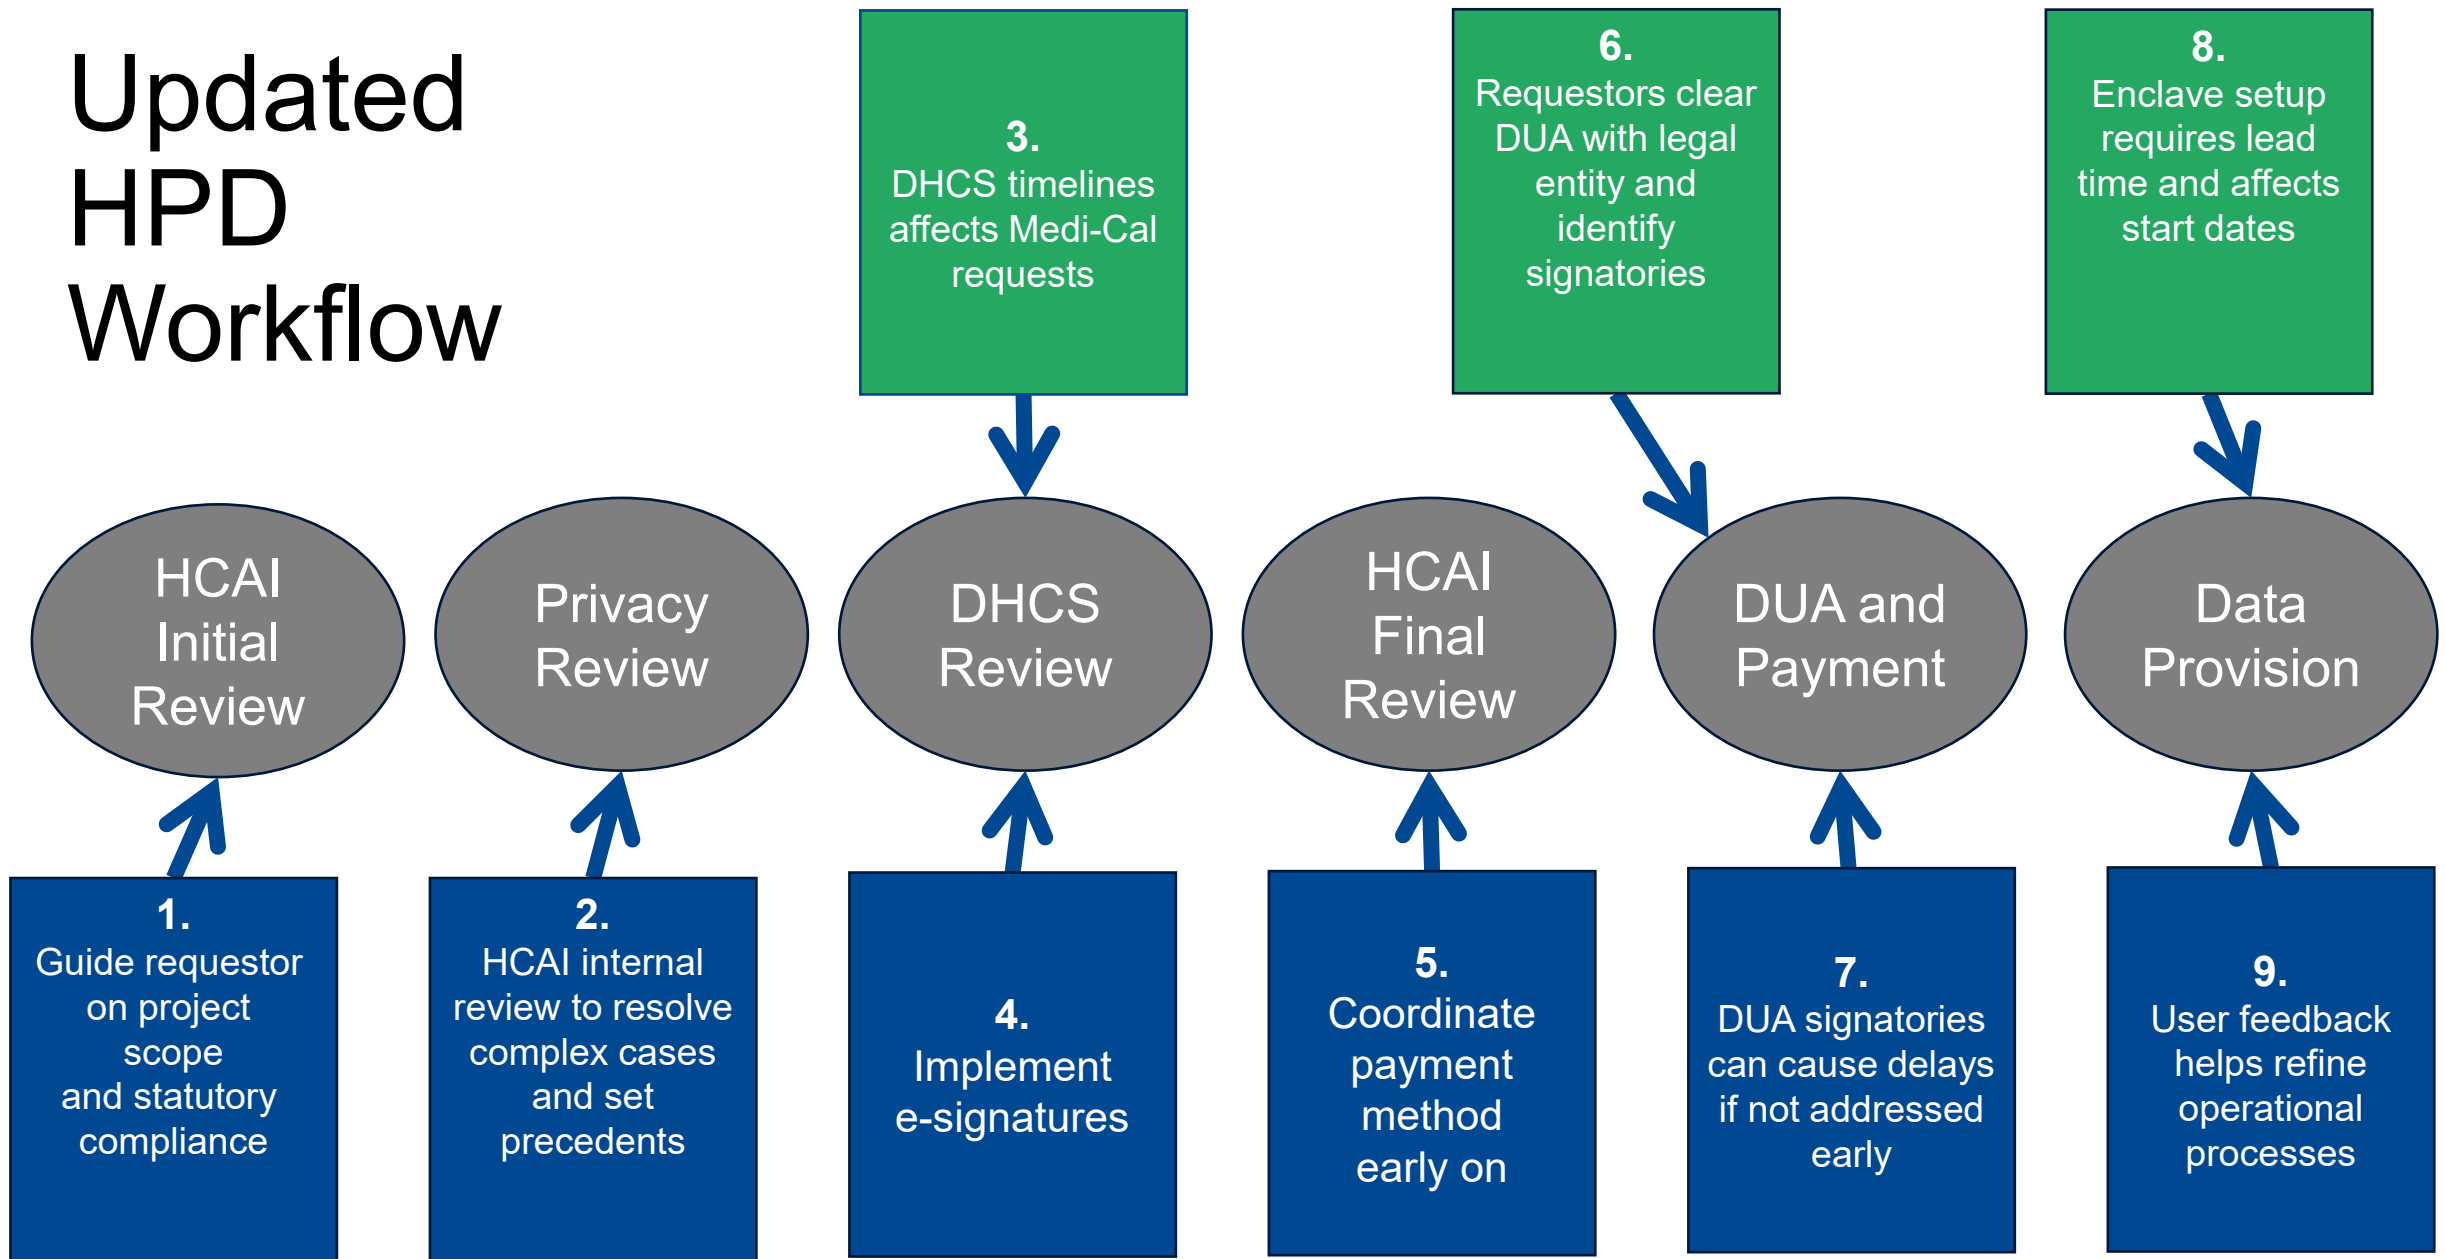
Updated HPD Workflow

3.
DHCS timelines affects Medi-Cal requests

6.
Requestors clear DUA with legal entity and identify signatories

8.
Enclave setup requires lead time and affects start dates

HCAI Initial Review

Privacy Review

DHCS Review

HCAI Final Review

DUA and Payment

Data Provision

1.
Guide requestor on project scope and statutory compliance

2.
HCAI internal review to resolve complex cases and set precedents

4.
Implement e-signatures

5.
Coordinate payment method early on

7.
DUA signatories can cause delays if not addressed early

9.
User feedback helps refine operational processes